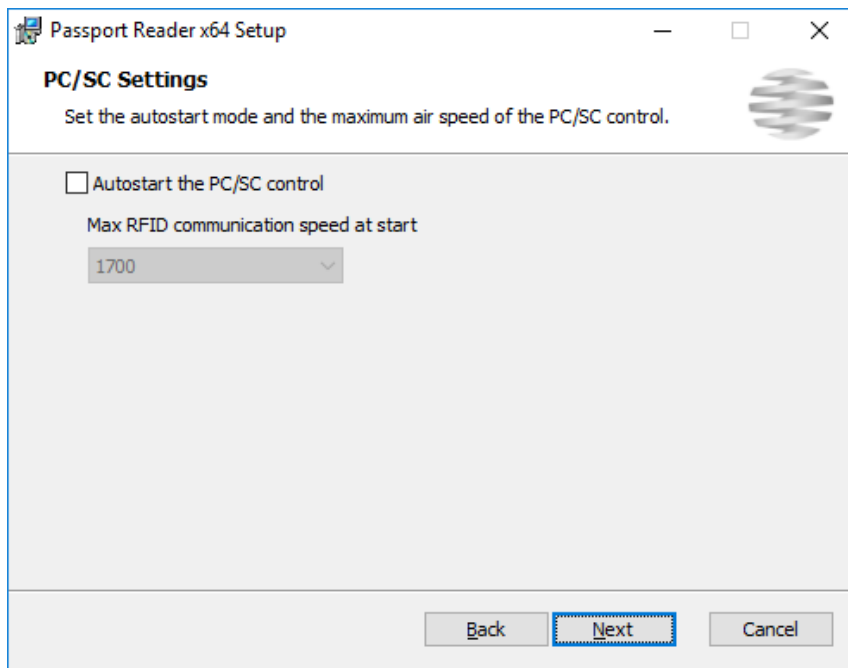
Passport Reader x64 Setup

PC/SC Settings

Set the autostart mode and the maximum air speed of the PC/SC control.

Autostart the PC/SC control

Max RFID communication speed at start

1700

Back Next Cancel